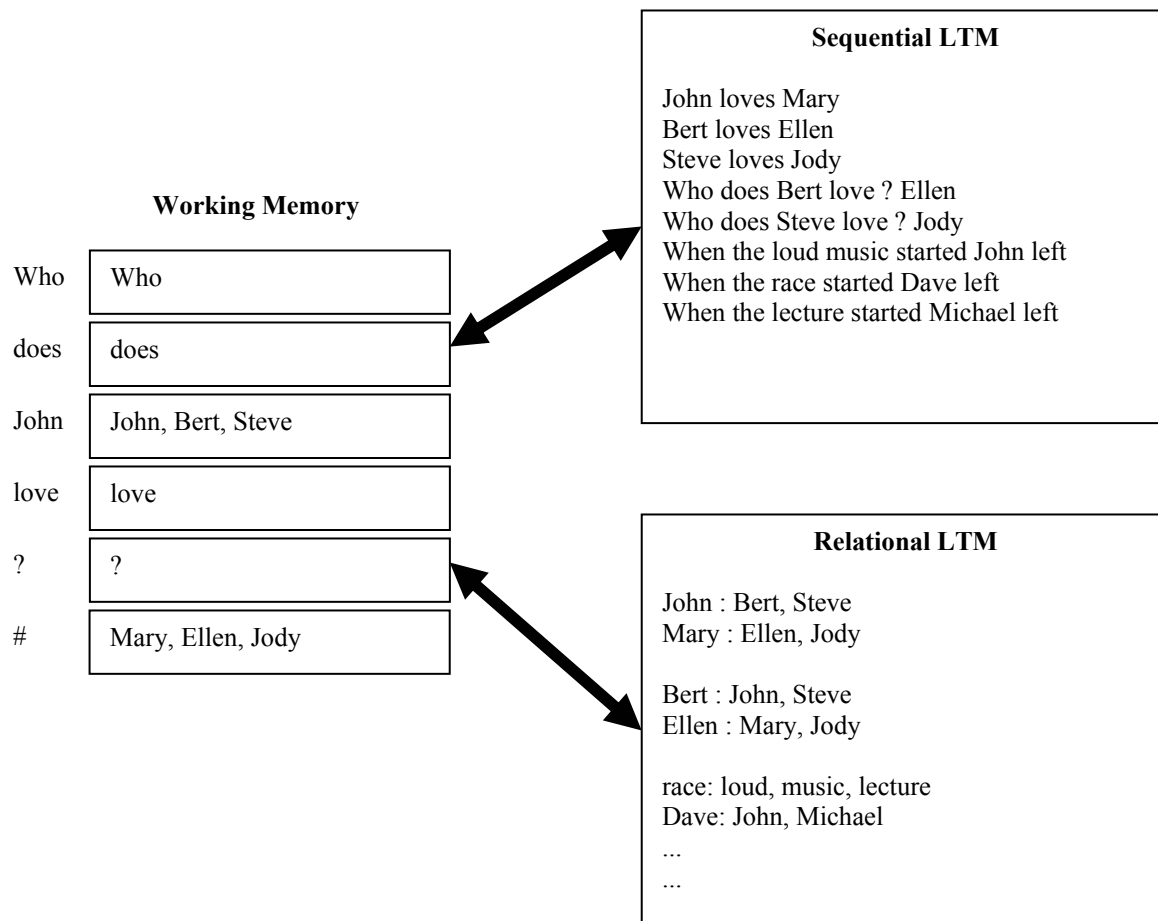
Working Memory

| | |
|---|---|
| Who | Who |
| does | does |
| John | John, Bert, Steve |
| love | love |
| ? | ? |
| # | Mary, Ellen, Jody |

Sequential LTM

John loves Mary
Bert loves Ellen
Steve loves Jody
Who does Bert love ? Ellen
Who does Steve love ? Jody
When the loud music started John left
When the race started Dave left
When the lecture started Michael left

Relational LTM

John : Bert, Steve
Mary : Ellen, Jody

Bert : John, Steve
Ellen : Mary, Jody

race: loud, music, lecture
Dave: John, Michael
...
...